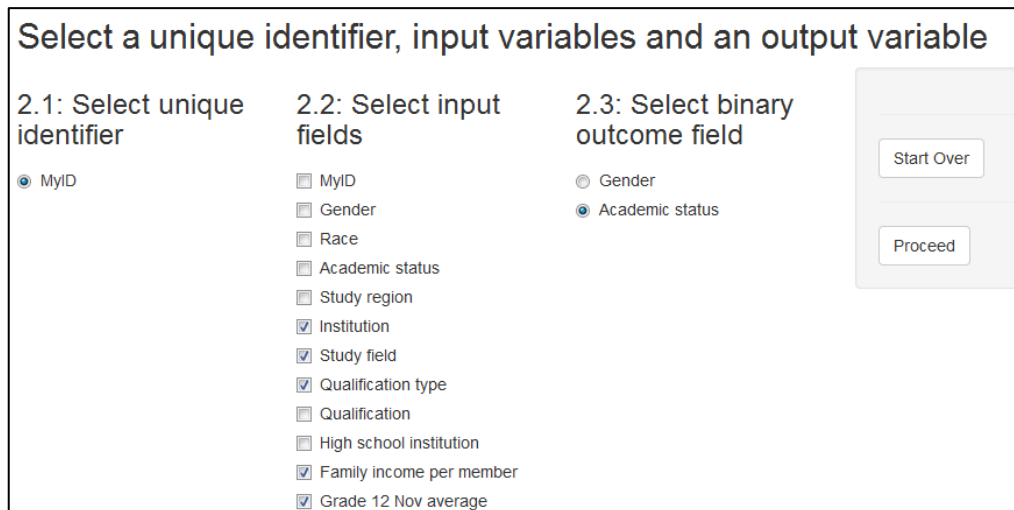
Select a unique identifier, input variables and an output variable

2.1: Select unique identifier

MyID

2.2: Select input fields

MyID
Gender
Race
Academic status
Study region
Institution
Study field
Qualification type
Qualification
High school institution
Family income per member
Grade 12 Nov average

2.3: Select binary outcome field

Gender
Academic status

Start Over

Proceed